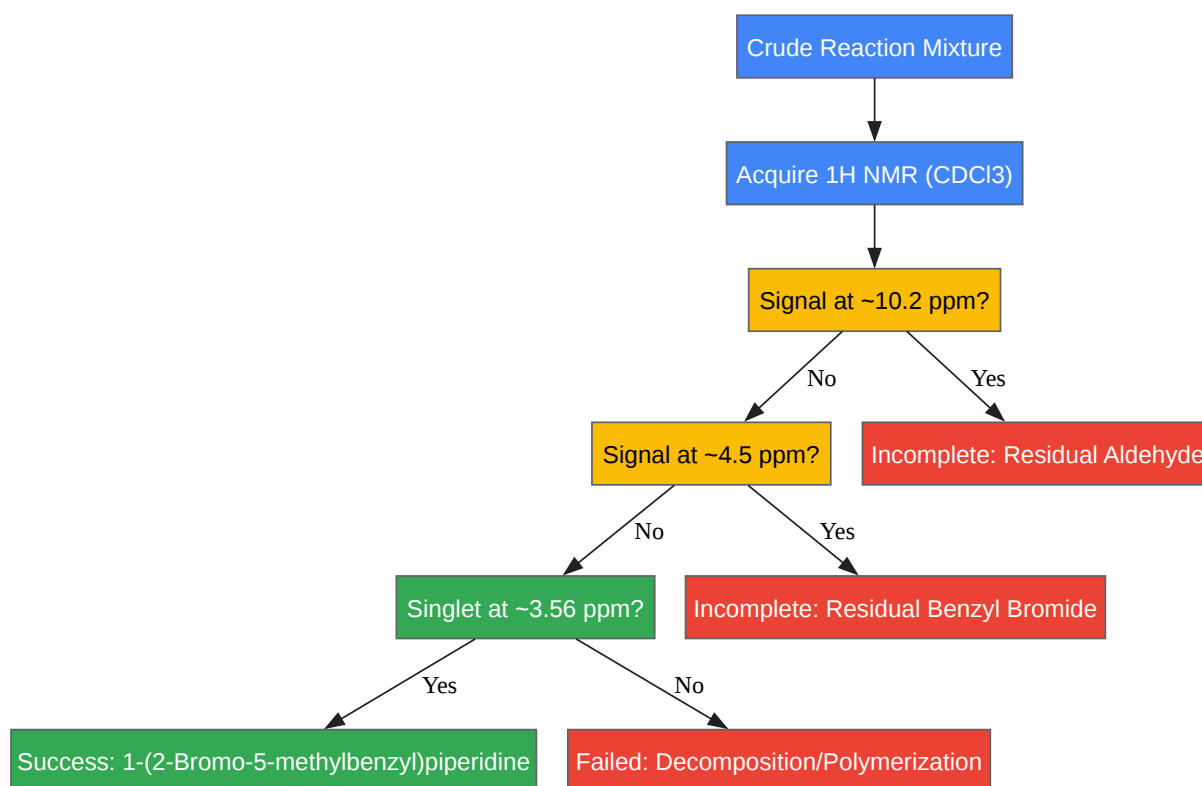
Crude Reaction Mixture

Acquire 1H NMR (CDCl3)

Signal at ~10.2 ppm?

No

Yes

Signal at ~4.5 ppm?

Incomplete: Residual Aldehyde

No

Yes

Singlet at ~3.56 ppm?

Incomplete: Residual Benzyl Bromide

Yes

No

Success: 1-(2-Bromo-5-methylbenzyl)piperidine

Failed: Decomposition/Polymerization